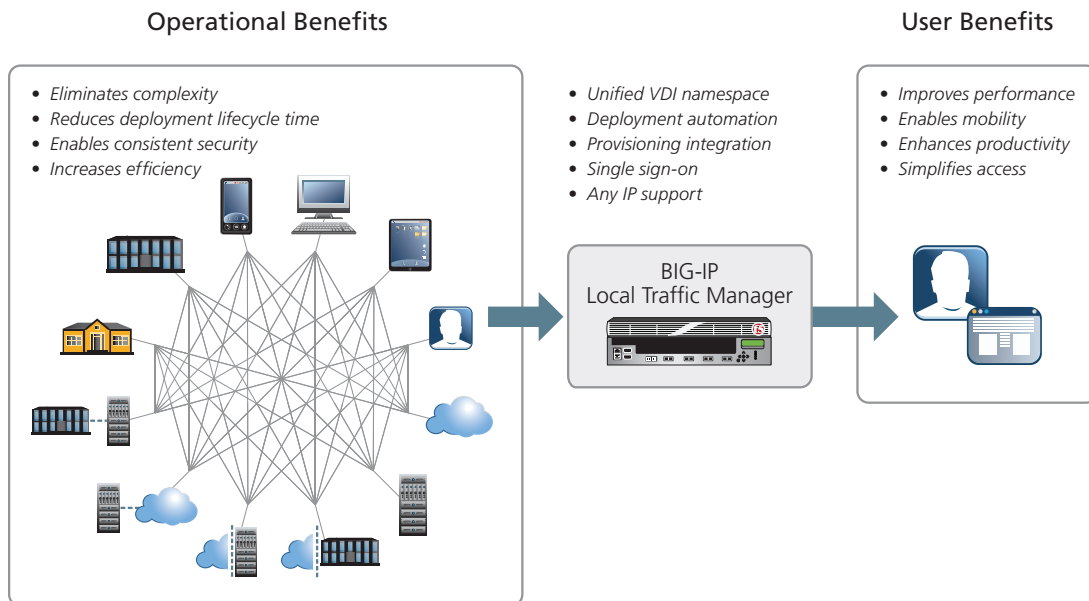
Operational Benefits

User Benefits

- Eliminates complexity
- Reduces deployment lifecycle time
- Enables consistent security
- Increases efficiency

- Unified VDI namespace
- Deployment automation
- Provisioning integration
- Single sign-on
- Any IP support

- Improves performance
- Enables mobility
- Enhances productivity
- Simplifies access

BIG-IP
Local Traffic Manager